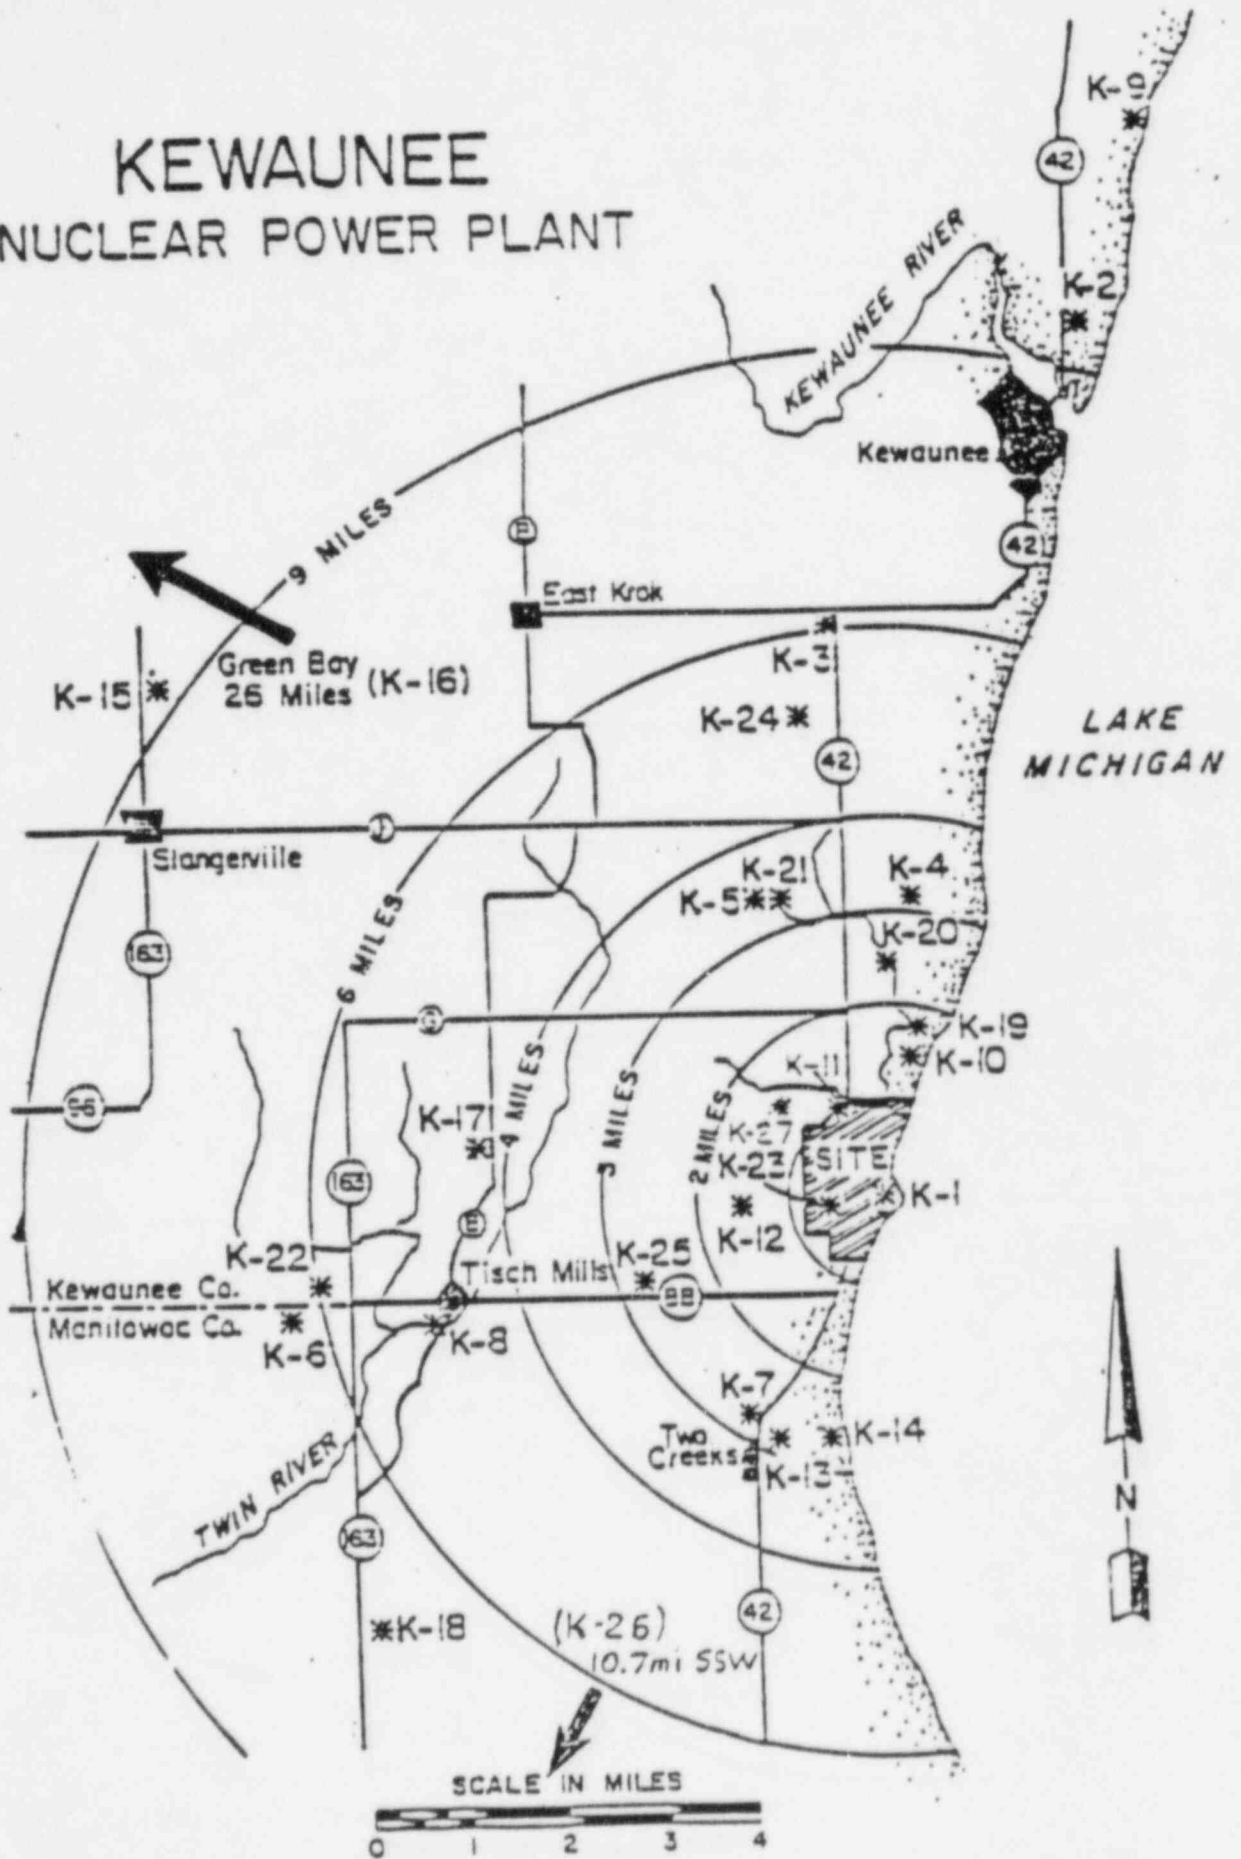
KEWAUNEE
NUCLEAR POWER PLANT

K-9
42
KEWAUNEE RIVER
K-2
Kewaunee
42
9 MILES
E
East Krok
K-3
Green Bay
26 Miles (K-16)
K-15
K-24
42
LAKE MICHIGAN
29
Stangerville
K-21
K-4
K-5
6 MILES
163
K-20
K-19
K-10
4 MILES
3 MILES
K-11
96
K-17
2 MILES
K-27
K-23
SITE
K-1
163
E
K-12
K-22
Tisch Mills
K-25
Kewaunee Co.
88
Manitowoc Co.
K-6
K-8
K-7
Two Creeks
K-14
K-13
TWIN RIVER
N
163
K-18
(K-26)
10.7mi SSW
42
SCALE IN MILES
0 1 2 3 4